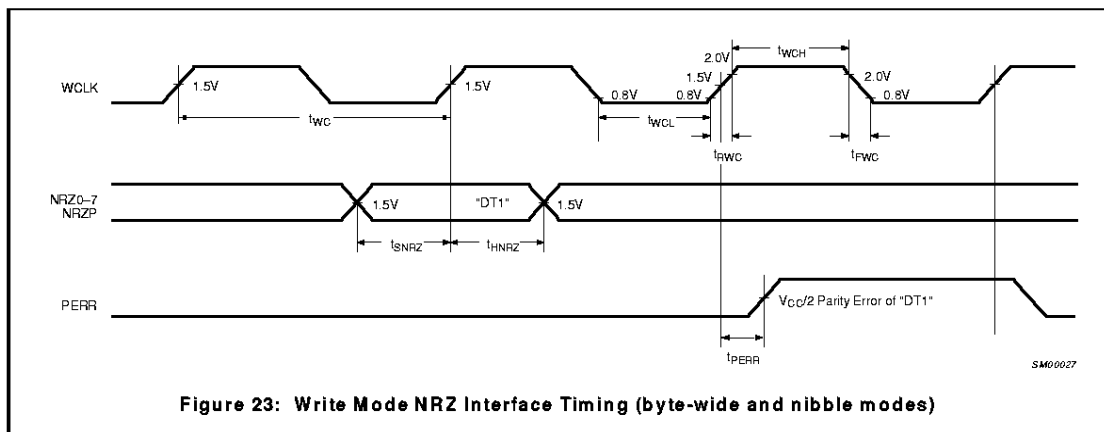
WCLK

1.5V

$t_{WC}$

1.5V

0.8V

0.8V

1.5V

2.0V

$t_{WCH}$

2.0V

0.8V

$t_{WCL}$

$t_{RWC}$

$t_{FWC}$

NRZ0–7
NRZP

1.5V

"DT1"

1.5V

$t_{SNRZ}$

$t_{HNRZ}$

PERR

$V_{CC}/2$ Parity Error of "DT1"

$t_{PERR}$

SM00027

Figure 23: Write Mode NRZ Interface Timing (byte-wide and nibble modes)